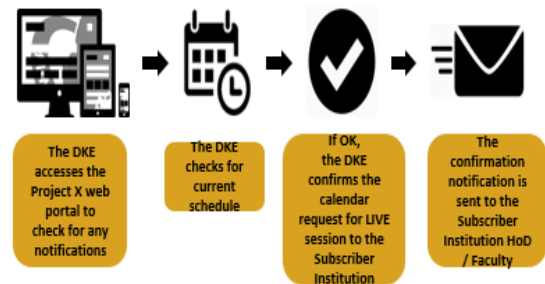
The DKE accesses the Project X web portal to check for any notifications

The DKE checks for current schedule

If OK, the DKE confirms the calendar request for LIVE session to the Subscriber Institution

The confirmation notification is sent to the Subscriber Institution HoD / Faculty